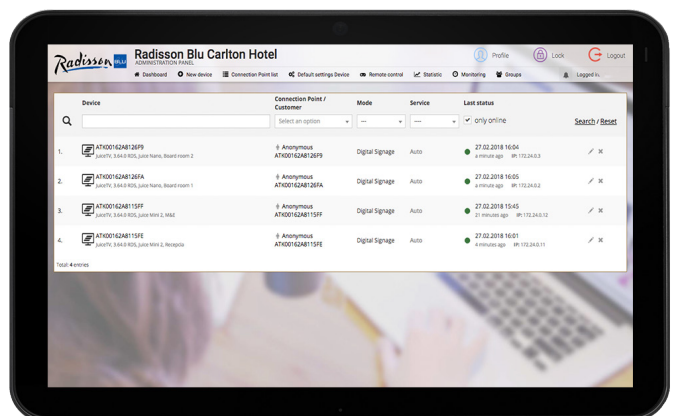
Radisson BLU Radisson Blu Carlton Hotel
ADMINISTRATION PANEL

Profile Lock Logout

Dashboard New device Connection Point list Default settings Device Remote control Statistic Monitoring Groups Logged in

| | Device | Connection Point / Customer | Mode | Service | Last status | |
|---|---|---|---|---|---|---|
| | | Select an option | --- | --- | only online | Search / Reset |
| 1. | ATK00162A8126F9 JuiceTV, 3.64.0 ROS, Juice Nano, Board room 2 | Anonymous ATK00162A8126F9 | Digital Signage | Auto | 27.02.2018 16:04 a minute ago IP: 172.24.0.3 | |
| 2. | ATK00162A8126FA JuiceTV, 3.64.0 ROS, Juice Nano, Board room 1 | Anonymous ATK00162A8126FA | Digital Signage | Auto | 27.02.2018 16:05 a minute ago IP: 172.24.0.2 | |
| 3. | ATK00162A8115FF JuiceTV, 3.64.0 ROS, Juice Mini 2, M&E | Anonymous ATK00162A8115FF | Digital Signage | Auto | 27.02.2018 15:45 21 minutes ago IP: 172.24.0.12 | |
| 4. | ATK00162A8115FE JuiceTV, 3.64.0 ROS, Juice Mini 2, Recepcia | Anonymous ATK00162A8115FE | Digital Signage | Auto | 27.02.2018 16:01 4 minutes ago IP: 172.24.0.11 | |

Total: 4 entries